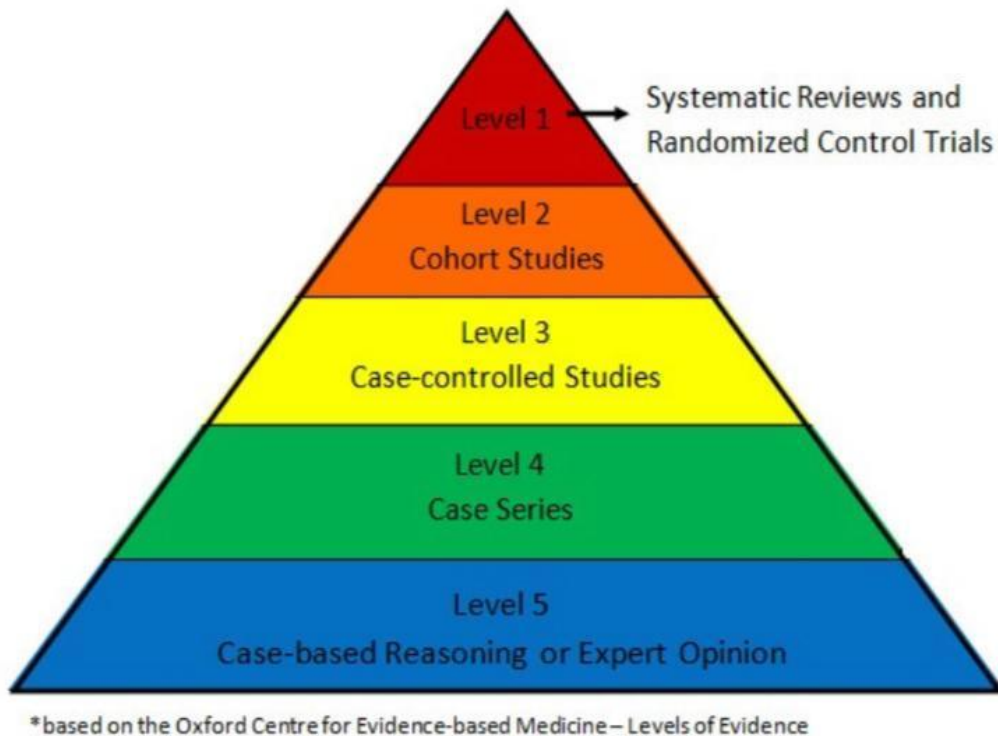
Level 1

Systematic Reviews and Randomized Control Trials

Level 2
Cohort Studies

Level 3
Case-controlled Studies

Level 4
Case Series

Level 5
Case-based Reasoning or Expert Opinion

*based on the Oxford Centre for Evidence-based Medicine – Levels of Evidence